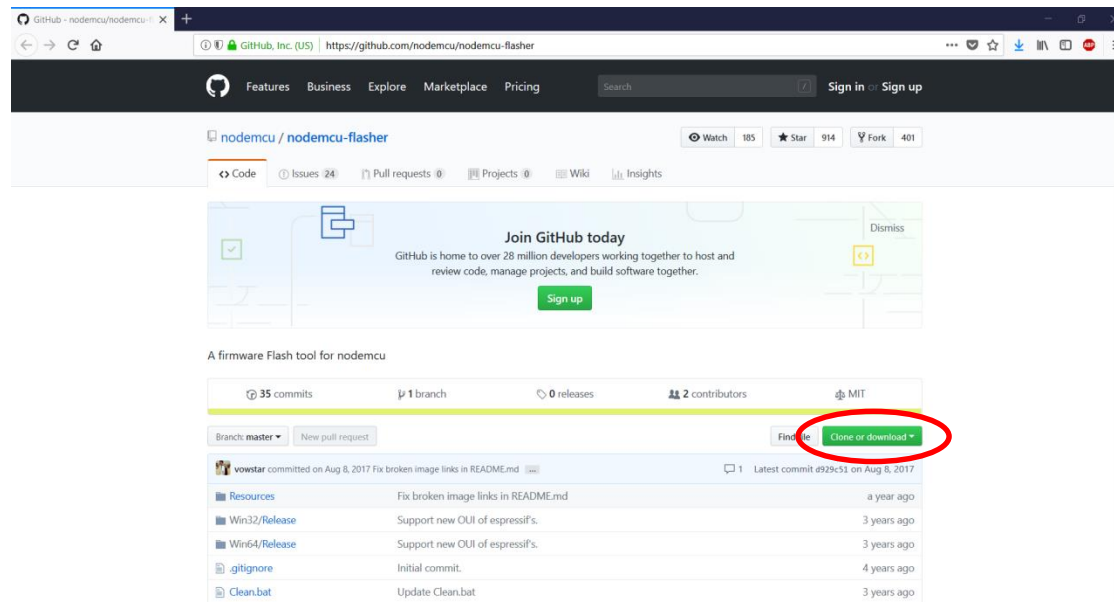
GitHub - nodemcu/nodemcu-f ×
+

GitHub, Inc. (US) https://github.com/nodemcu/nodemcu-flasher

Features Business Explore Marketplace Pricing Search Sign in or Sign up

nodemcu / nodemcu-flasher

Watch 185 Star 914 Fork 401

Code Issues 24 Pull requests 0 Projects 0 Wiki Insights

Dismiss

Join GitHub today

GitHub is home to over 28 million developers working together to host and review code, manage projects, and build software together.

Sign up

A firmware Flash tool for nodemcu

35 commits 1 branch 0 releases 2 contributors MIT

Branch: master New pull request Find file Clone or download

vowstar committed on Aug 8, 2017 Fix broken image links in README.md ... 1 Latest commit d929c51 on Aug 8, 2017

| | | |
|---|---|---|
| Resources | Fix broken image links in README.md | a year ago |
| Win32/Release | Support new OUI of espressif's. | 3 years ago |
| Win64/Release | Support new OUI of espressif's. | 3 years ago |
| .gitignore | Initial commit. | 4 years ago |
| Clean.bat | Update Clean.bat | 3 years ago |